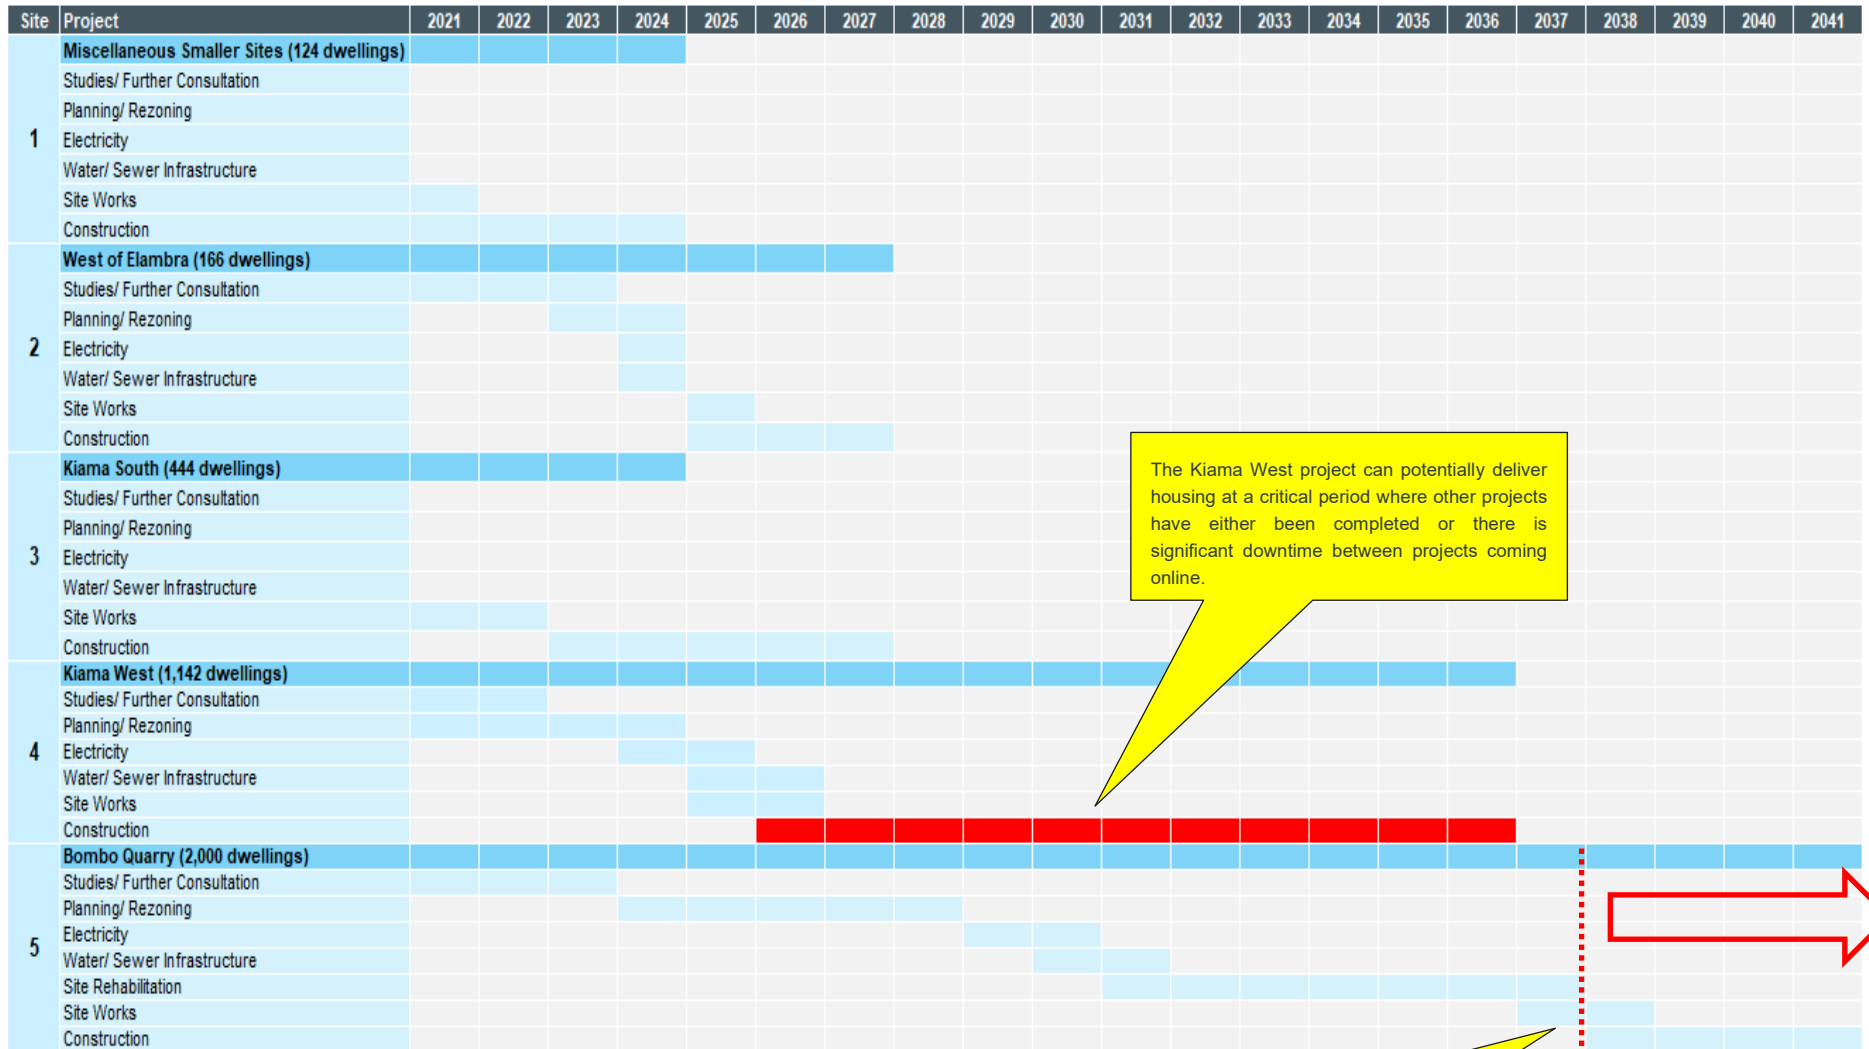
| Site | Project | 2021 | 2022 | 2023 | 2024 | 2025 | 2026 | 2027 | 2028 | 2029 | 2030 | 2031 | 2032 | 2033 | 2034 | 2035 | 2036 | 2037 | 2038 | 2039 | 2040 | 2041 |
|---|---|---|---|---|---|---|---|---|---|---|---|---|---|---|---|---|---|---|---|---|---|---|
| 1 | Miscellaneous Smaller Sites (124 dwellings) | | | | | | | | | | | | | | | | | | | | | |
| | Studies/ Further Consultation | | | | | | | | | | | | | | | | | | | | | |
| | Planning/ Rezoning | | | | | | | | | | | | | | | | | | | | | |
| | Electricity | | | | | | | | | | | | | | | | | | | | | |
| | Water/ Sewer Infrastructure | | | | | | | | | | | | | | | | | | | | | |
| | Site Works | | | | | | | | | | | | | | | | | | | | | |
| | Construction | | | | | | | | | | | | | | | | | | | | | |
| 2 | West of Elambra (166 dwellings) | | | | | | | | | | | | | | | | | | | | | |
| | Studies/ Further Consultation | | | | | | | | | | | | | | | | | | | | | |
| | Planning/ Rezoning | | | | | | | | | | | | | | | | | | | | | |
| | Electricity | | | | | | | | | | | | | | | | | | | | | |
| | Water/ Sewer Infrastructure | | | | | | | | | | | | | | | | | | | | | |
| | Site Works | | | | | | | | | | | | | | | | | | | | | |
| | Construction | | | | | | | | | | | | | | | | | | | | | |
| 3 | Kiama South (444 dwellings) | | | | | | | | | | | | | | | | | | | | | |
| | Studies/ Further Consultation | | | | | | | | | | | | | | | | | | | | | |
| | Planning/ Rezoning | | | | | | | | | | | | | | | | | | | | | |
| | Electricity | | | | | | | | | | | | | | | | | | | | | |
| | Water/ Sewer Infrastructure | | | | | | | | | | | | | | | | | | | | | |
| | Site Works | | | | | | | | | | | | | | | | | | | | | |
| | Construction | | | | | | | | | | | | | | | | | | | | | |
| 4 | Kiama West (1,142 dwellings) | | | | | | | | | | | | | | | | | | | | | |
| | Studies/ Further Consultation | | | | | | | | | | | | | | | | | | | | | |
| | Planning/ Rezoning | | | | | | | | | | | | | | | | | | | | | |
| | Electricity | | | | | | | | | | | | | | | | | | | | | |
| | Water/ Sewer Infrastructure | | | | | | | | | | | | | | | | | | | | | |
| | Site Works | | | | | | | | | | | | | | | | | | | | | |
| | Construction | | | | | | | | | | | | | | | | | | | | | |
| 5 | Bombo Quarry (2,000 dwellings) | | | | | | | | | | | | | | | | | | | | | |
| | Studies/ Further Consultation | | | | | | | | | | | | | | | | | | | | | |
| | Planning/ Rezoning | | | | | | | | | | | | | | | | | | | | | |
| | Electricity | | | | | | | | | | | | | | | | | | | | | |
| | Water/ Sewer Infrastructure | | | | | | | | | | | | | | | | | | | | | |
| | Site Rehabilitation | | | | | | | | | | | | | | | | | | | | | |
| | Site Works | | | | | | | | | | | | | | | | | | | | | |
| | Construction | | | | | | | | | | | | | | | | | | | | | |

The Kiama West project can potentially deliver housing at a critical period where other projects have either been completed or there is significant downtime between projects coming online.